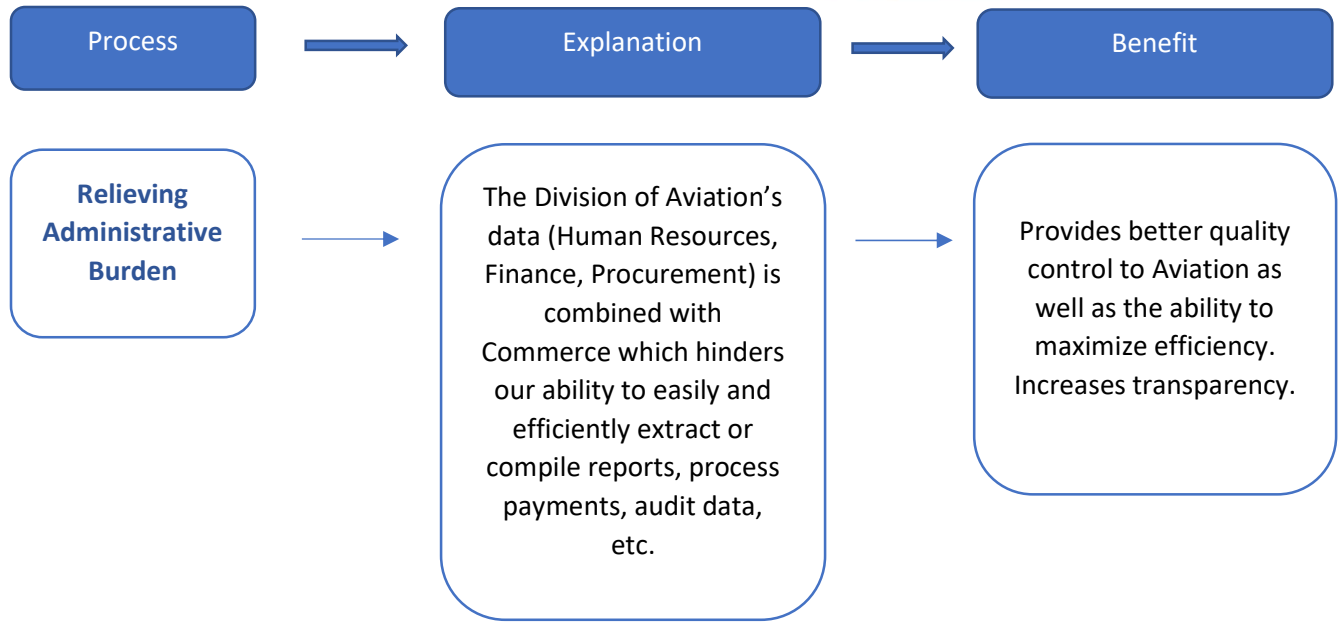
Process

Explanation

Benefit

Relieving Administrative Burden

The Division of Aviation’s data (Human Resources, Finance, Procurement) is combined with Commerce which hinders our ability to easily and efficiently extract or compile reports, process payments, audit data, etc.

Provides better quality control to Aviation as well as the ability to maximize efficiency. Increases transparency.